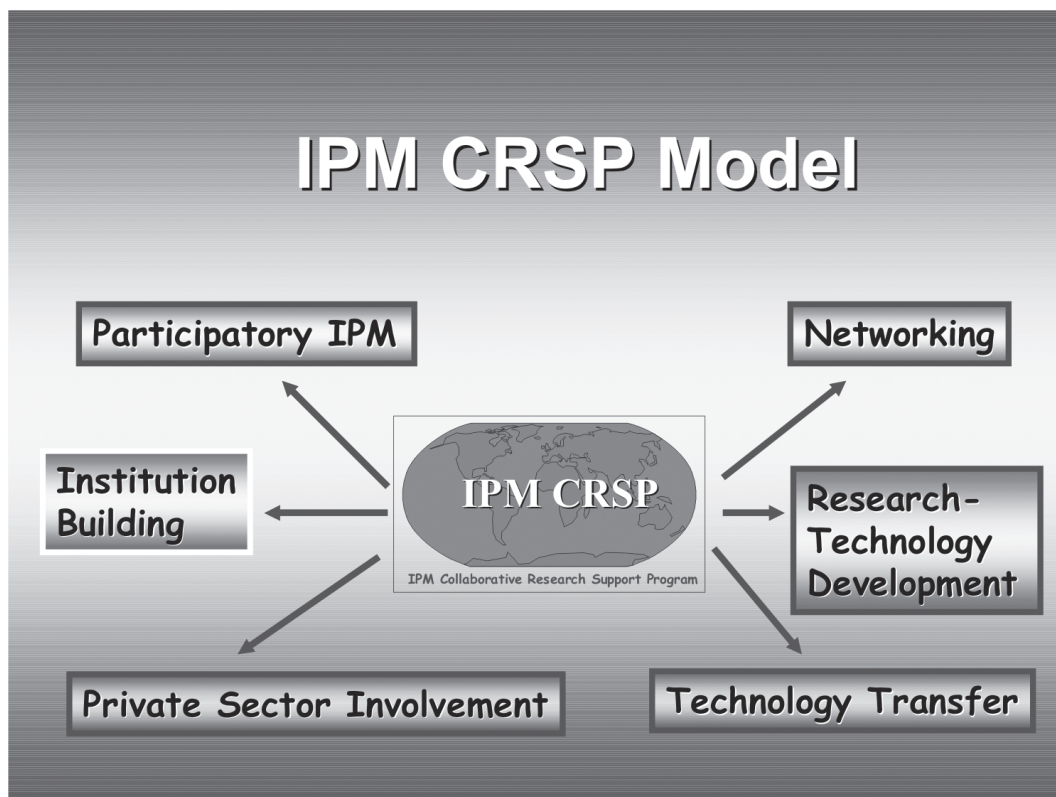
IPM CRSP Model

Participatory IPM

Networking

Institution Building

IPM CRSP

IPM Collaborative Research Support Program

Research-Technology Development

Private Sector Involvement

Technology Transfer